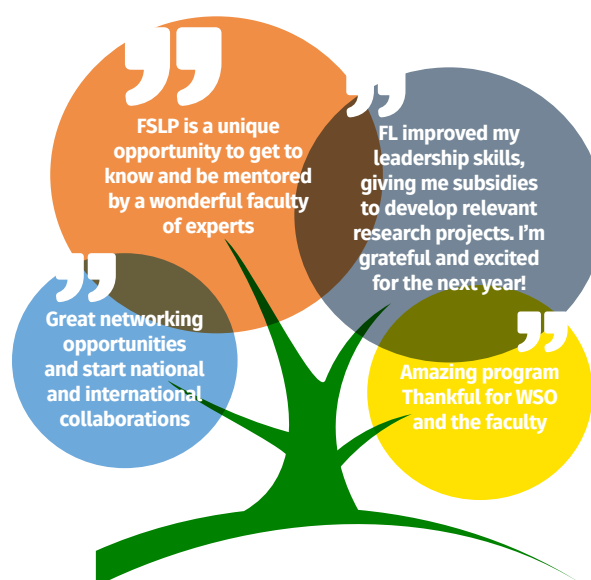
FSLP is a unique opportunity to get to know and be mentored by a wonderful faculty of experts

FL improved my leadership skills, giving me subsidies to develop relevant research projects. I'm grateful and excited for the next year!

Great networking opportunities and start national and international collaborations

Amazing program Thankful for WSO and the faculty